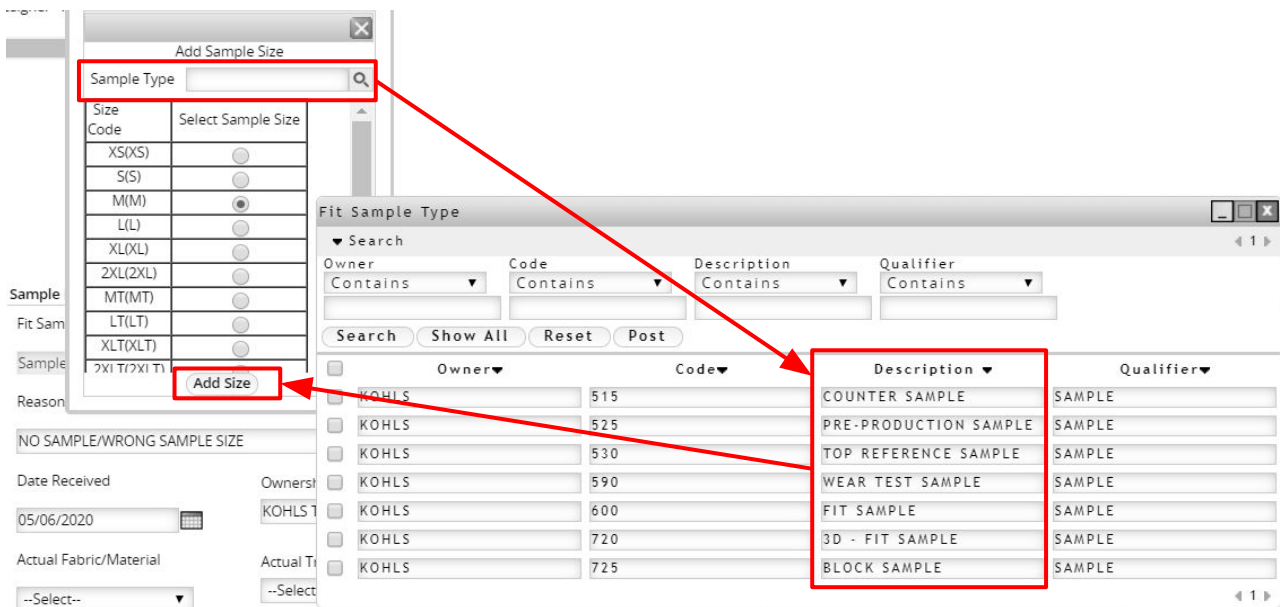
Add Sample Size

Sample Type

| Size Code | Select Sample Size |
|---|---|
| XS(XS) | |
| S(S) | |
| M(M) | |
| L(L) | |
| XL(XL) | |
| 2XL(2XL) | |
| MT(MT) | |
| LT(LT) | |
| XLT(XLT) | |
| 2XLT(2XLT) | |

Add Size

Sample

Fit Sam

Sample

Reason

NO SAMPLE/WRONG SAMPLE SIZE

Date Received

05/06/2020

Ownersh

KOHLS T

Actual Fabric/Material

--Select--

Actual Tr

--Select

Fit Sample Type

Search

1

Owner
Contains

Code
Contains

Description
Contains

Qualifier
Contains

Search | Show All | Reset | Post

| | Owner | Code | Description | Qualifier |
|---|---|---|---|---|
| | KOHLS | 515 | COUNTER SAMPLE | SAMPLE |
| | KOHLS | 525 | PRE-PRODUCTION SAMPLE | SAMPLE |
| | KOHLS | 530 | TOP REFERENCE SAMPLE | SAMPLE |
| | KOHLS | 590 | WEAR TEST SAMPLE | SAMPLE |
| | KOHLS | 600 | FIT SAMPLE | SAMPLE |
| | KOHLS | 720 | 3D - FIT SAMPLE | SAMPLE |
| | KOHLS | 725 | BLOCK SAMPLE | SAMPLE |

1